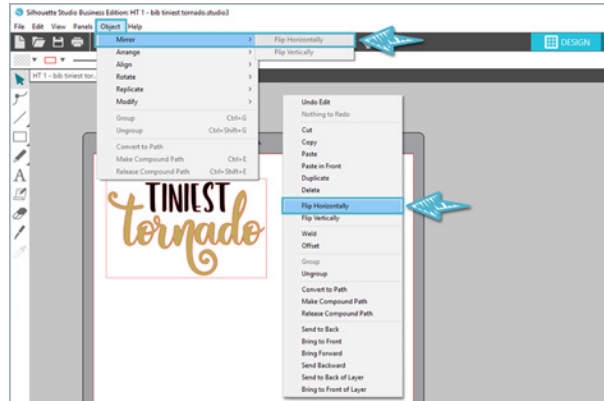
Silhouette Studio Business Edition: HT 1 - bib tiniest tornado.studio3

File Edit View Panels Object Help

DESIGN

HT 1 - bib tiniest tor...

Mirror
Arrange
Align
Rotate
Replicate
Modify
Group Ctrl+G
Ungroup Ctrl+Shift+G
Convert to Path
Make Compound Path Ctrl+E
Release Compound Path Ctrl+Shift+E

Flip Horizontally
Flip Vertically

TINIEST
tornado

Undo Edit
Nothing to Redo
Cut
Copy
Paste
Paste in Front
Duplicate
Delete
Flip Horizontally
Flip Vertically
Weld
Offset
Group
Ungroup
Convert to Path
Make Compound Path
Release Compound Path
Send to Back
Bring to Front
Bring Forward
Send Backward
Send to Back of Layer
Bring to Front of Layer